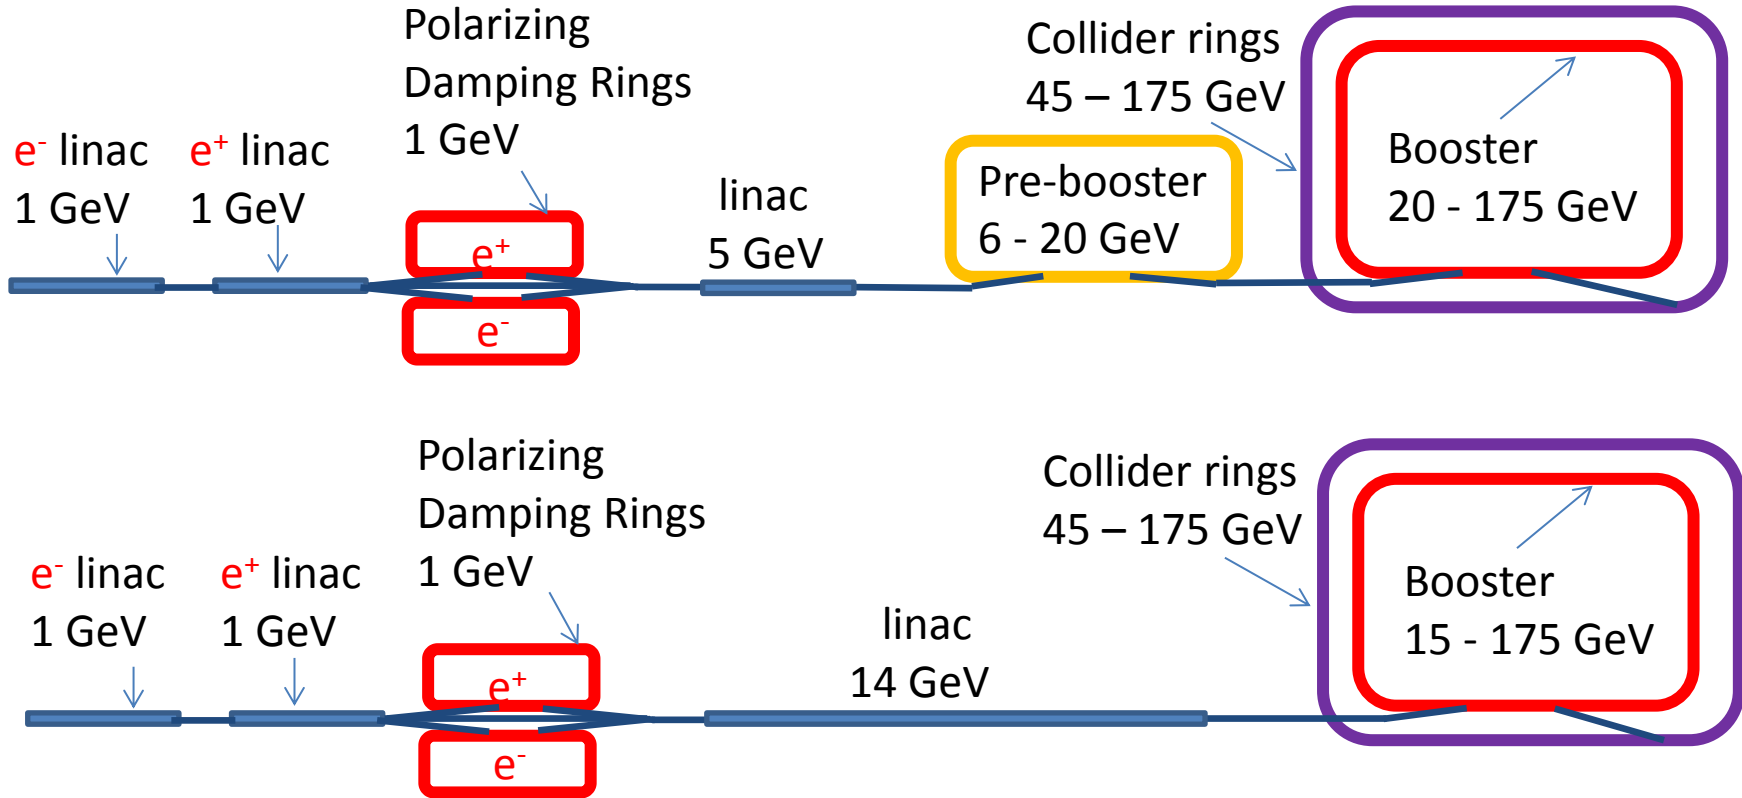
Polarizing Damping Rings 1 GeV

Collider rings 45 – 175 GeV

$e^-$ linac 1 GeV

$e^+$ linac 1 GeV

$e^+$

$e^-$

linac 5 GeV

Pre-booster 6 - 20 GeV

Booster 20 - 175 GeV

Polarizing Damping Rings 1 GeV

Collider rings 45 – 175 GeV

$e^-$ linac 1 GeV

$e^+$ linac 1 GeV

$e^+$

$e^-$

linac 14 GeV

Booster 15 - 175 GeV